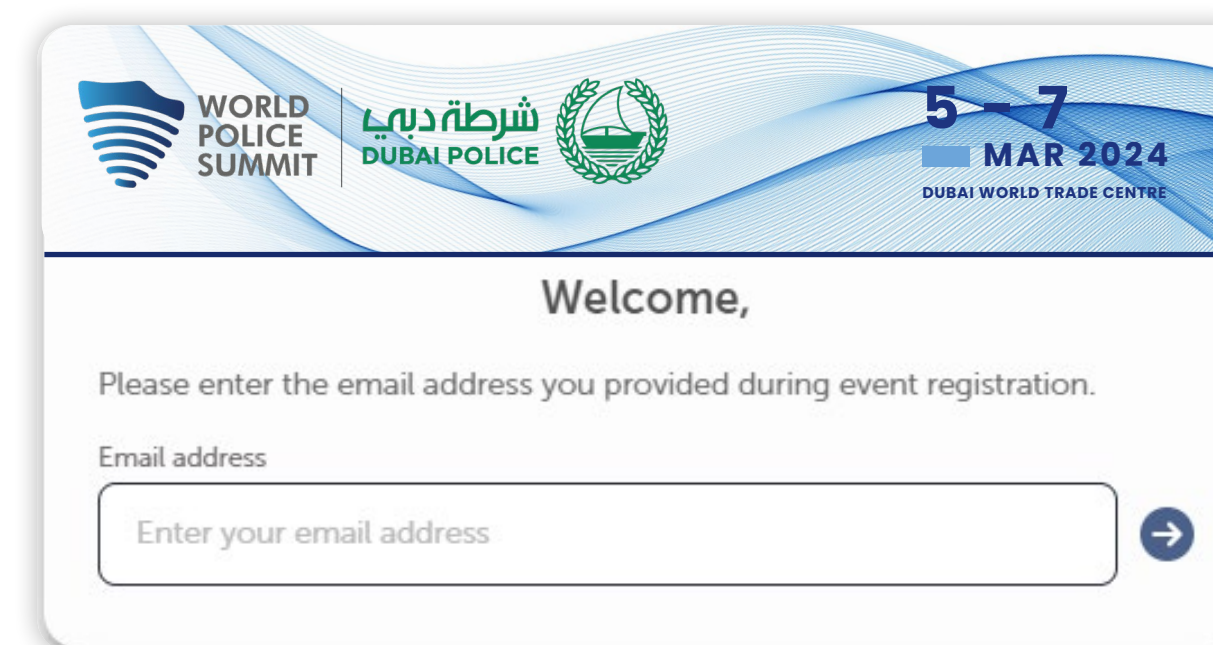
WORLD POLICE SUMMIT

شرطة دبي
DUBAI POLICE

5 – 7
MAR 2024
DUBAI WORLD TRADE CENTRE

Welcome,

Please enter the email address you provided during event registration.

Email address

Enter your email address